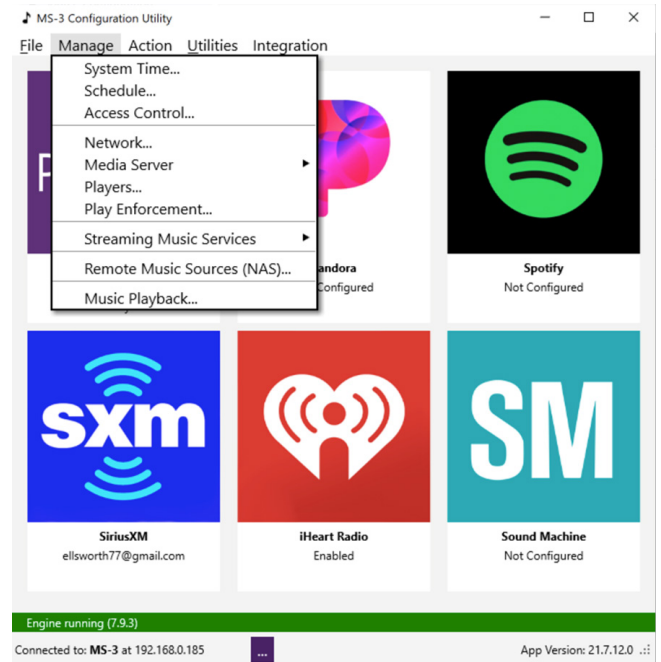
MS-3 Configuration Utility

File Manage Action Utilities Integration

System Time...
Schedule...
Access Control...
Network...
Media Server
Players...
Play Enforcement...
Streaming Music Services
Remote Music Sources (NAS)...
Music Playback...

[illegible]andora
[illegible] Configured

Spotify
Not Configured

sxm

SiriusXM
ellsworth77@gmail.com

iHeart Radio
Enabled

SM

Sound Machine
Not Configured

Engine running (7.9.3)

Connected to: MS-3 at 192.168.0.185 ... App Version: 21.7.12.0